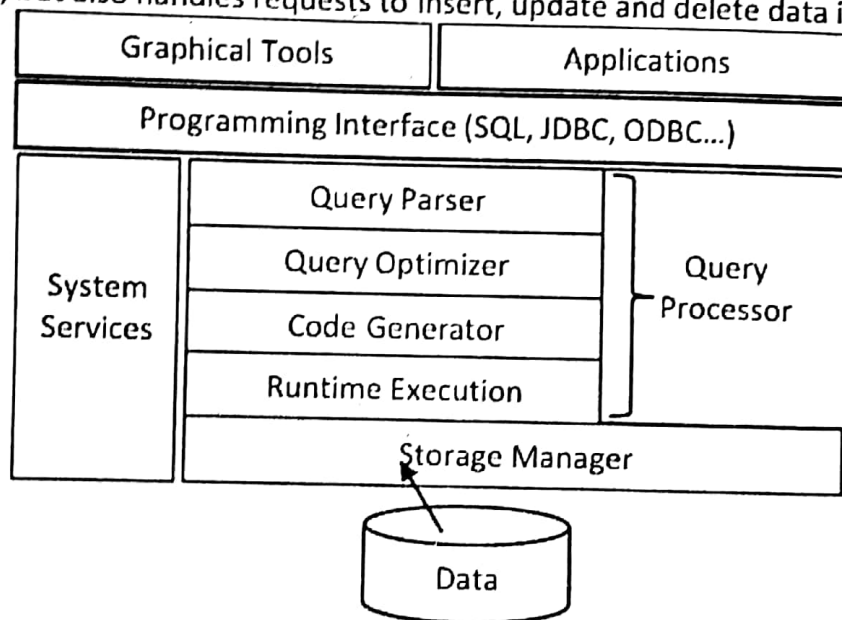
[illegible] also handles requests to insert, update and delete data i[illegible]

Graphical Tools

Applications

Programming Interface (SQL, JDBC, ODBC...)

System Services

Query Parser

Query Optimizer

Code Generator

Runtime Execution

Query Processor

Storage Manager

Data